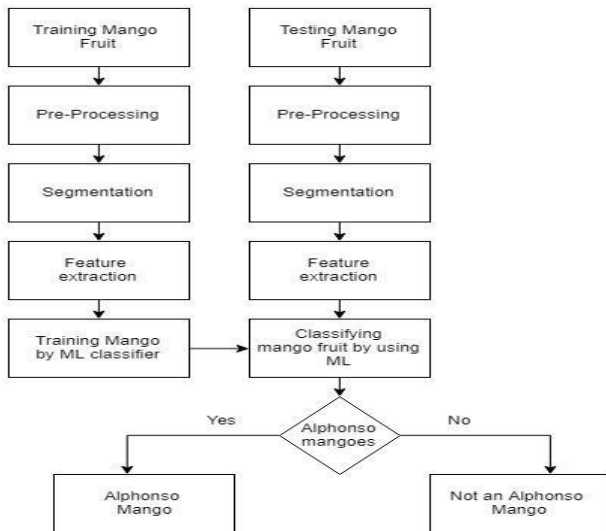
Training Mango Fruit

Pre-Processing

Segmentation

Feature extraction

Training Mango by ML classifier

Testing Mango Fruit

Pre-Processing

Segmentation

Feature extraction

Classifying mango fruit by using ML

Alphonso mangoes

Yes

No

Alphonso Mango

Not an Alphonso Mango